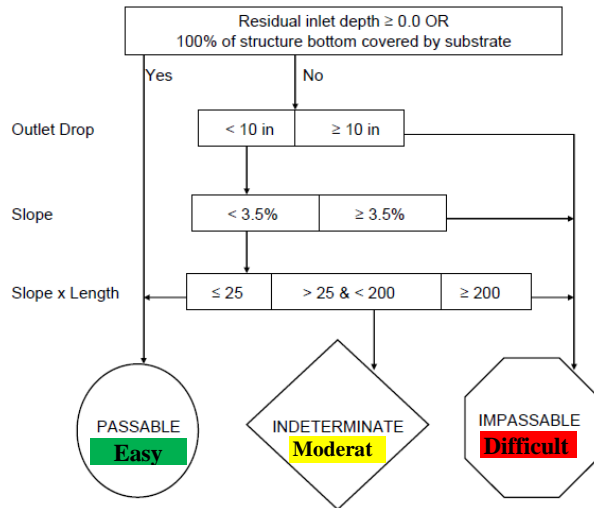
Residual inlet depth ≥ 0.0 OR
100% of structure bottom covered by substrate

Yes

No

Outlet Drop

| < 10 in | ≥ 10 in |
|---|---|

Slope

| < 3.5% | ≥ 3.5% |
|---|---|

Slope x Length

| ≤ 25 | > 25 & < 200 | ≥ 200 |
|---|---|---|

PASSABLE
Easy

INDETERMINATE
Moderat

IMPASSABLE
Difficult